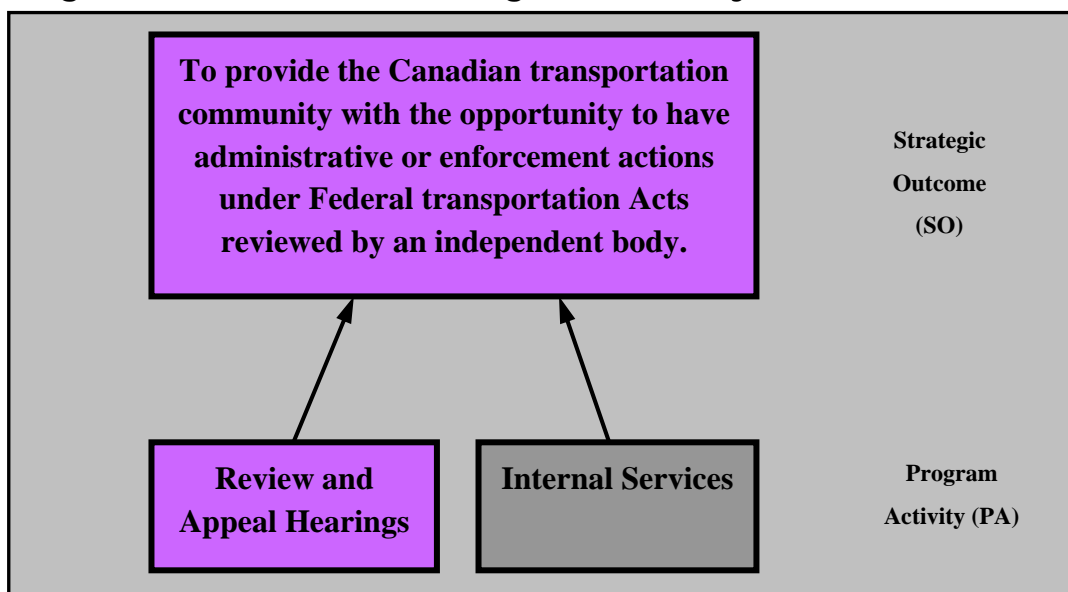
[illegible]

To provide the Canadian transportation community with the opportunity to have administrative or enforcement actions under Federal transportation Acts reviewed by an independent body.

Strategic Outcome (SO)

Review and Appeal Hearings

Internal Services

Program Activity (PA)